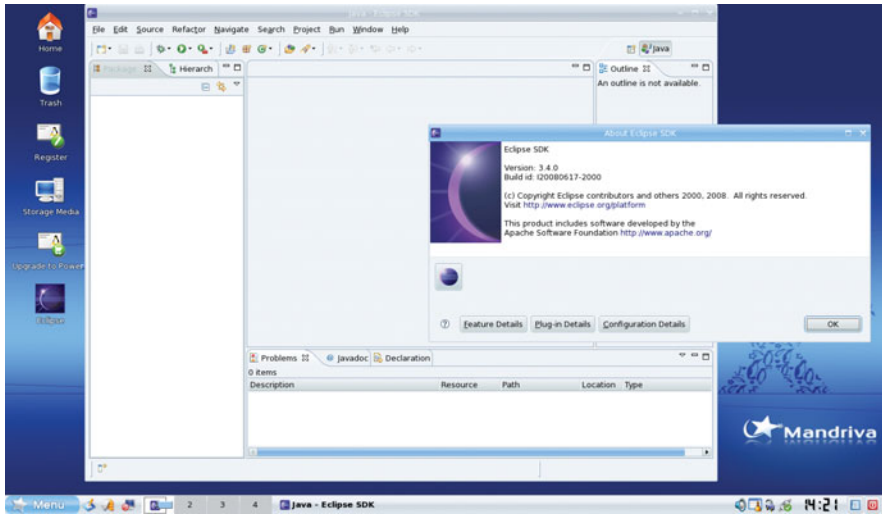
Home

Trash

Register

Storage Media

Upgrade to Power

Eclipse

Java - Eclipse SDK

File Edit Source Refactor Navigate Search Project Run Window Help

Java

Package Hierarch

Outline
An outline is not available.

About Eclipse SDK

Eclipse SDK

Version: 3.4.0
Build id: I20080617-2000

(c) Copyright Eclipse contributors and others 2000, 2008. All rights reserved.
Visit http://www.eclipse.org/platform

This product includes software developed by the Apache Software Foundation http://www.apache.org/

Feature Details Plug-in Details Configuration Details OK

Problems Javadoc Declaration
0 items

| Description | Resource | Path | Location | Type |
|---|---|---|---|---|

Mandriva

Menu 2 3 4 Java - Eclipse SDK 14:21